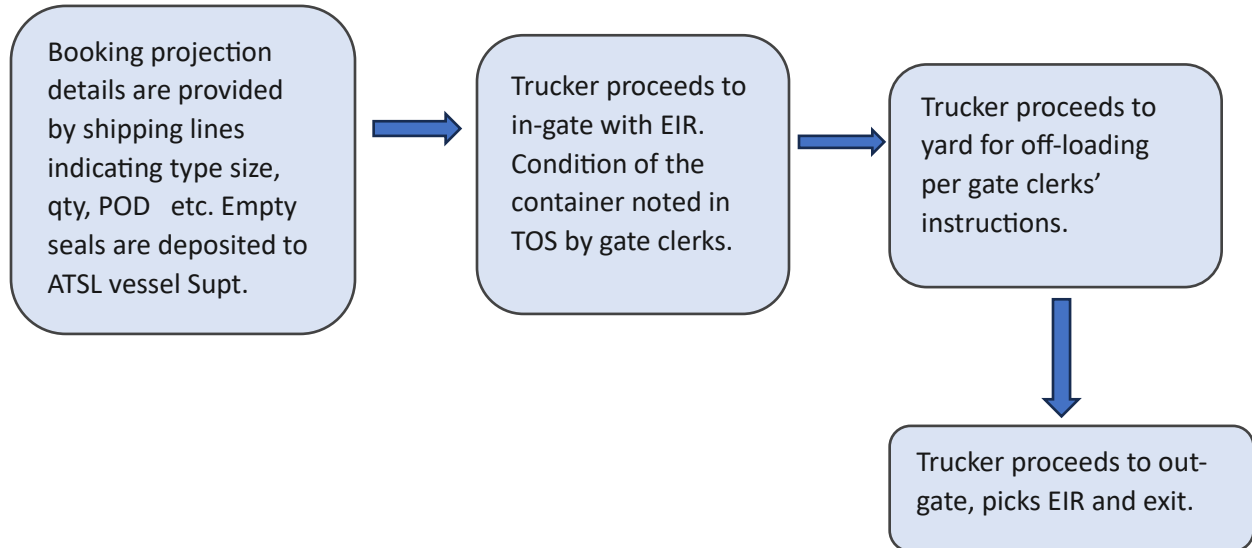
Booking projection details are provided by shipping lines indicating type size, qty, POD etc. Empty seals are deposited to ATSL vessel Supt.

Trucker proceeds to in-gate with EIR. Condition of the container noted in TOS by gate clerks.

Trucker proceeds to yard for off-loading per gate clerks' instructions.

Trucker proceeds to out-gate, picks EIR and exit.